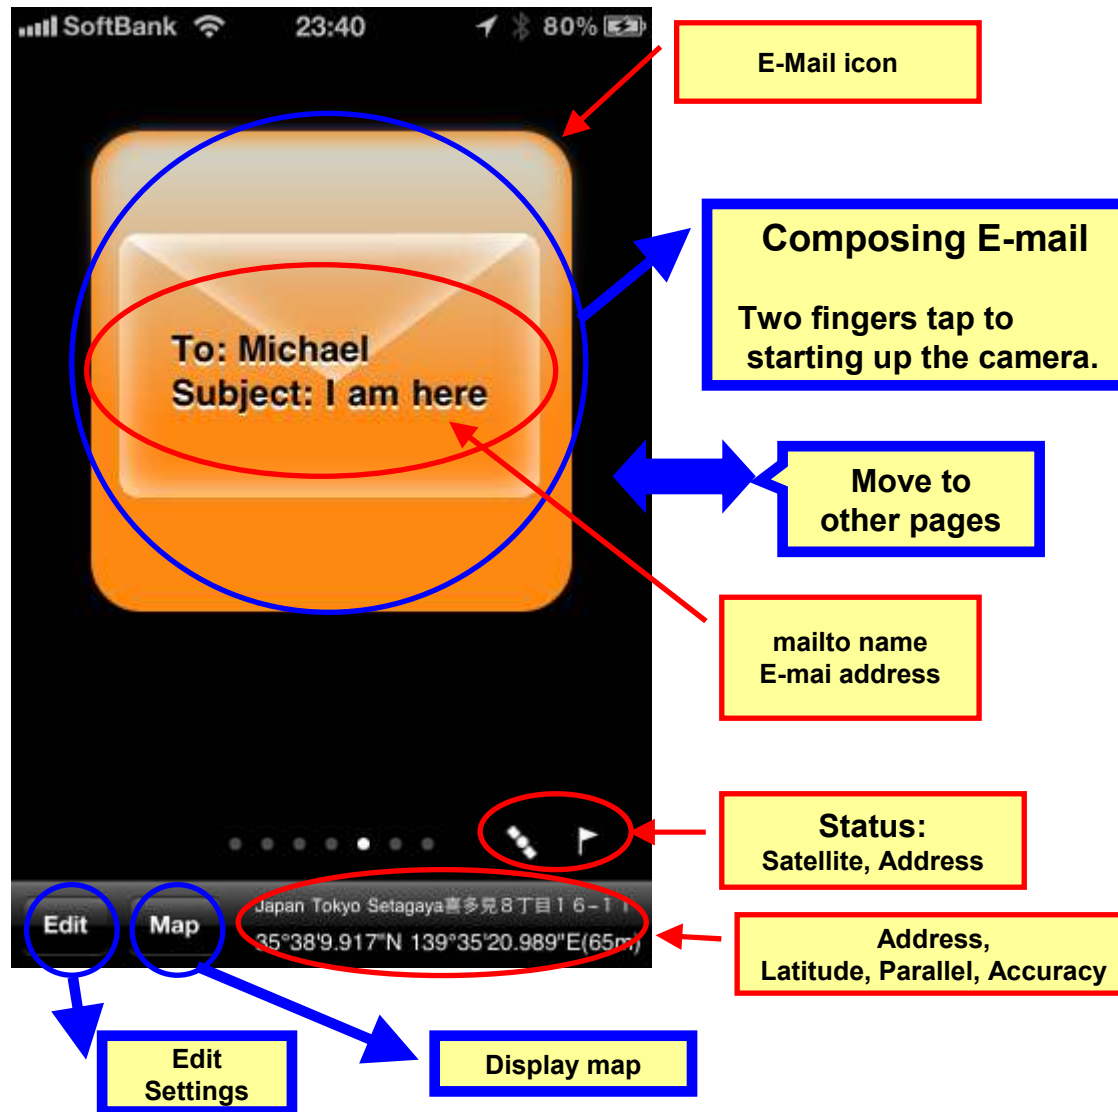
SoftBank 23:40 80%

E-Mail icon

Composing E-mail

Two fingers tap to starting up the camera.

To: Michael
Subject: I am here

Move to other pages

mailto name
E-mai address

Status:
Satellite, Address

Edit Map Japan Tokyo Setagaya喜多見８丁目１６－１１
35°38'9.917"N 139°35'20.989"E(65m)

Address,
Latitude, Parallel, Accuracy

Edit
Settings

Display map